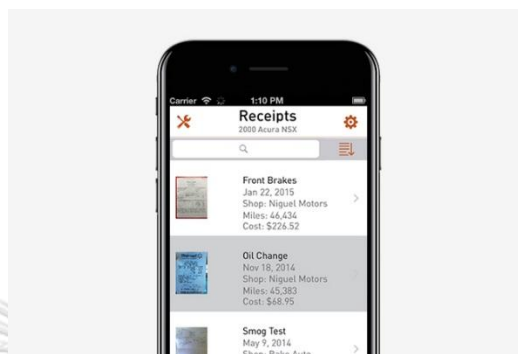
Carrier 1:10 PM

Receipts
2000 Acura NSX

Front Brakes
Jan 22, 2015
Shop: Niguel Motors
Miles: 46,434
Cost: $226.52

Oil Change
Nov 18, 2014
Shop: Niguel Motors
Miles: 45,383
Cost: $68.95

Smog Test
May 9, 2014
Shop: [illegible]